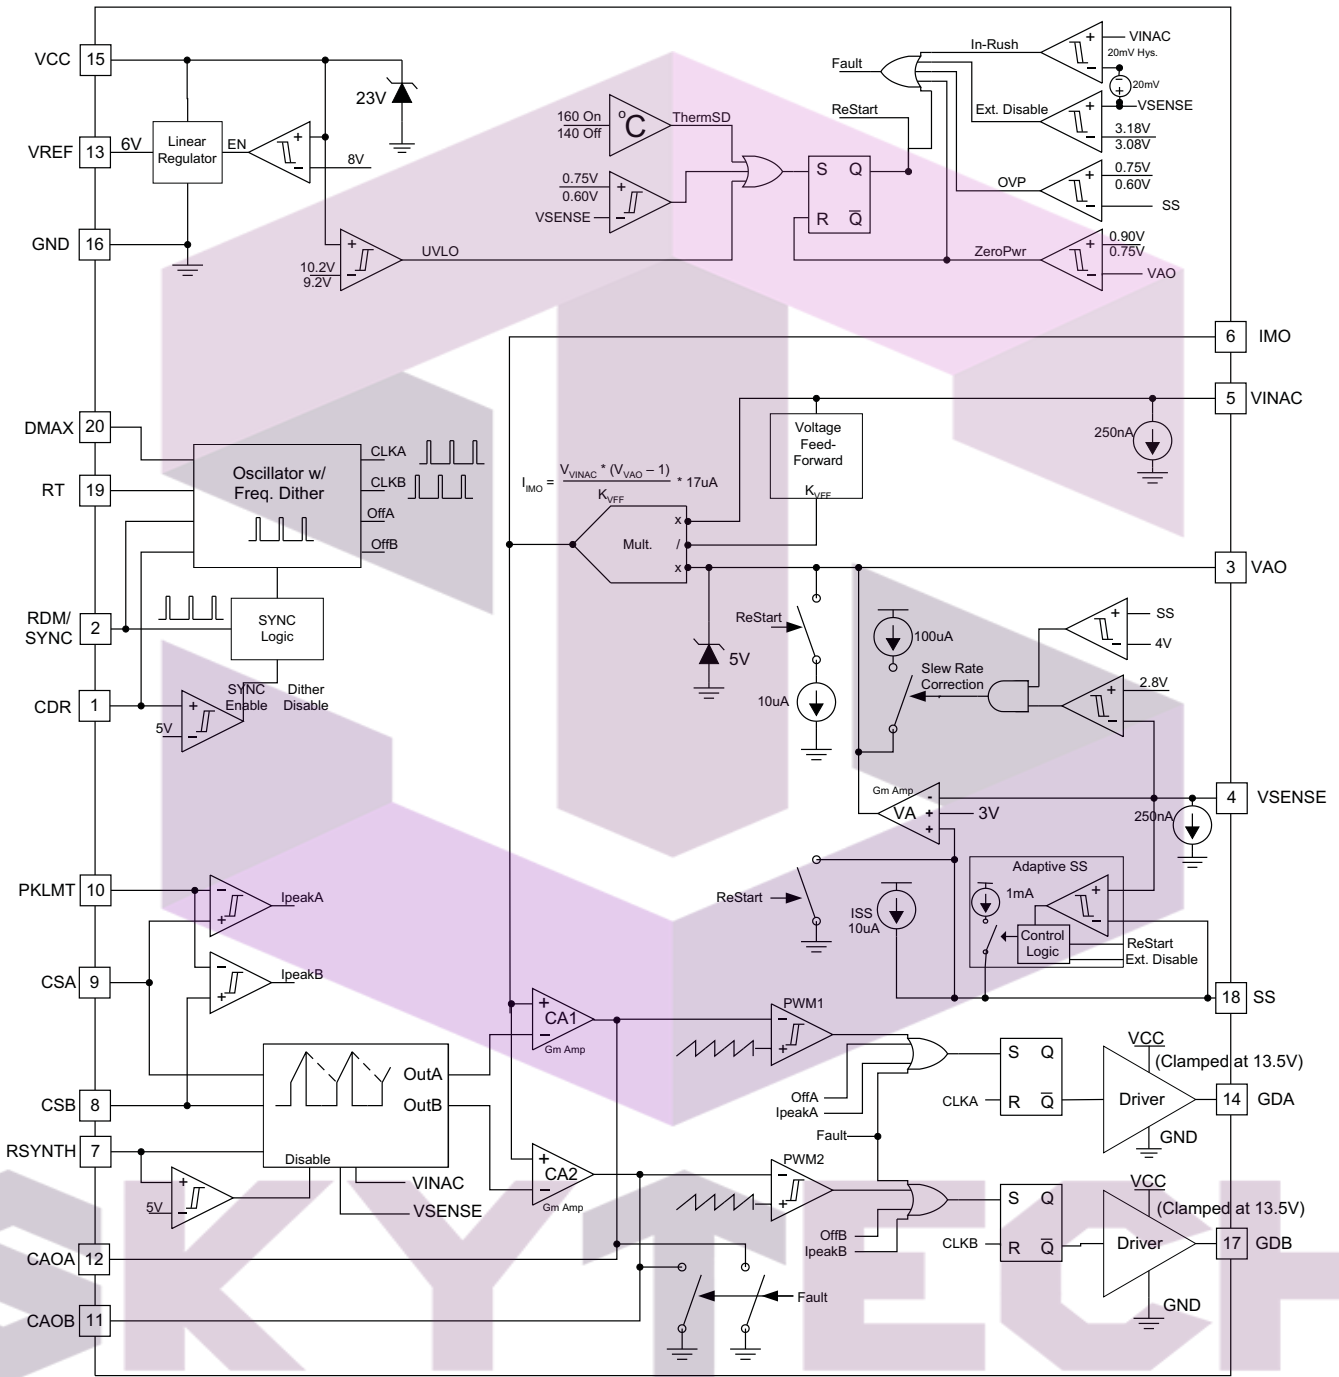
VCC 15
VREF 13
6V
Linear Regulator
EN
8V
23V
GND 16
10.2V
9.2V
UVLO
160 On
140 Off
°C
ThermSD
0.75V
0.60V
VSENSE
S Q
R $\overline{Q}$
Fault
ReStart
In-Rush
VINAC
20mV Hys.
20mV
Ext. Disable
VSENSE
3.18V
3.08V
OVP
0.75V
0.60V
SS
ZeroPwr
0.90V
0.75V
VAO
6 IMO
5 VINAC
250nA
Voltage Feed-Forward
$K_{VFF}$
$I_{IMO} = \frac{V_{VINAC} * (V_{VAO} - 1)}{K_{VFF}} * 17uA$
Mult.
x
/
x
3 VAO
DMAX 20
RT 19
Oscillator w/ Freq. Dither
CLKA
CLKB
OffA
OffB
RDM/SYNC 2
SYNC Logic
CDR 1
5V
SYNC Enable
Dither Disable
ReStart
5V
10uA
100uA
SS
4V
Slew Rate Correction
2.8V
Gm Amp
VA
3V
4 VSENSE
250nA
ReStart
ISS 10uA
Adaptive SS
1mA
Control Logic
ReStart
Ext. Disable
18 SS
PKLMT 10
IpeakA
CSA 9
IpeakB
CSB 8
OutA
OutB
RSYNTH 7
Disable
5V
VINAC
VSENSE
CA1
Gm Amp
CA2
Gm Amp
PWM1
PWM2
OffA
IpeakA
OffB
IpeakB
Fault
S Q
R $\overline{Q}$
CLKA
CLKB
VCC
(Clamped at 13.5V)
Driver
GND
14 GDA
VCC
(Clamped at 13.5V)
Driver
GND
17 GDB
CAOA 12
CAOB 11
Fault
SKYTECH